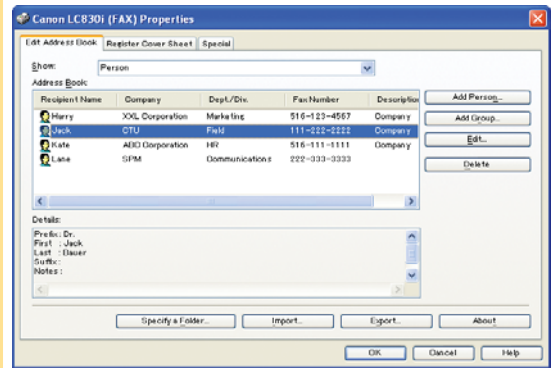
Canon LC830i (FAX) Properties

Edit Address Book | Register Cover Sheet | Special

Show: Person

Address Book:

| Recipient Name | Company | Dept./Div. | Fax Number | Description |
|---|---|---|---|---|
| Harry | XXL Corporation | Marketing | 516-123-4567 | Company |
| Jack | CTU | Field | 111-222-2222 | Company |
| Kate | ABC Corporation | HR | 516-111-1111 | Company |
| Lane | SPM | Communications | 222-333-3333 | |

Add Person...

Add Group...

Edit...

Delete

Details:

Prefix: Dr.
First : Jack
Last : Bauer
Suffix:
Notes :

Specify a Folder... | Import... | Export... | About

OK | Cancel | Help